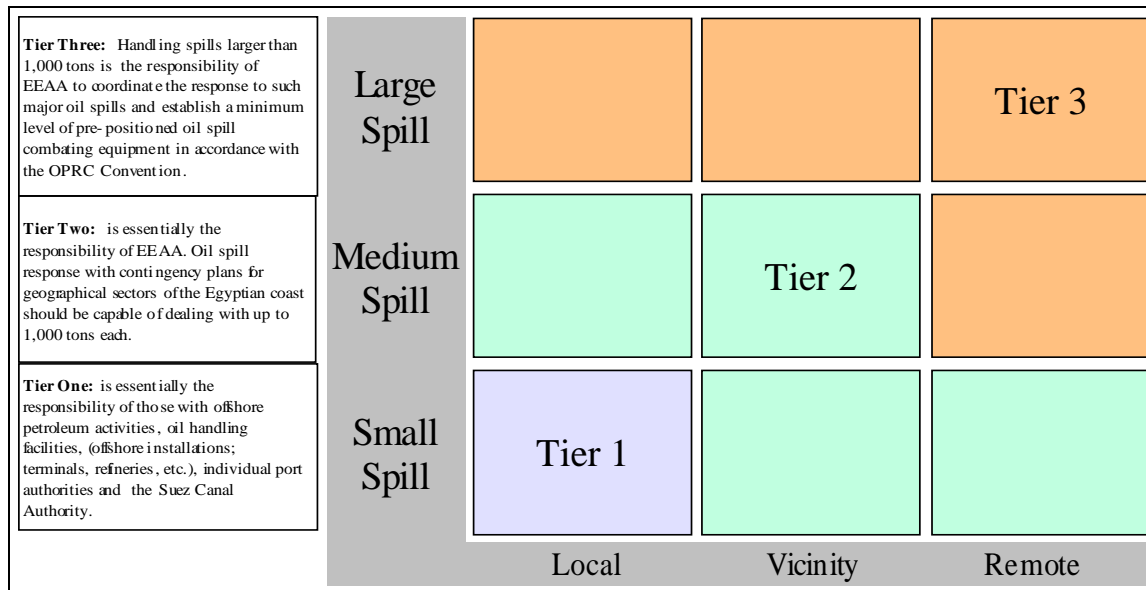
**Tier Three:** Handling spills larger than 1,000 tons is the responsibility of EEAA to coordinate the response to such major oil spills and establish a minimum level of pre-positioned oil spill combating equipment in accordance with the OPRC Convention.

**Tier Two:** is essentially the responsibility of EEAA. Oil spill response with contingency plans for geographical sectors of the Egyptian coast should be capable of dealing with up to 1,000 tons each.

**Tier One:** is essentially the responsibility of those with offshore petroleum activities, oil handling facilities, (offshore installations; terminals, refineries, etc.), individual port authorities and the Suez Canal Authority.

| | | | |
|---|---|---|---|
| Large Spill | | | Tier 3 |
| Medium Spill | | Tier 2 | |
| Small Spill | Tier 1 | | |
| | Local | Vicinity | Remote |